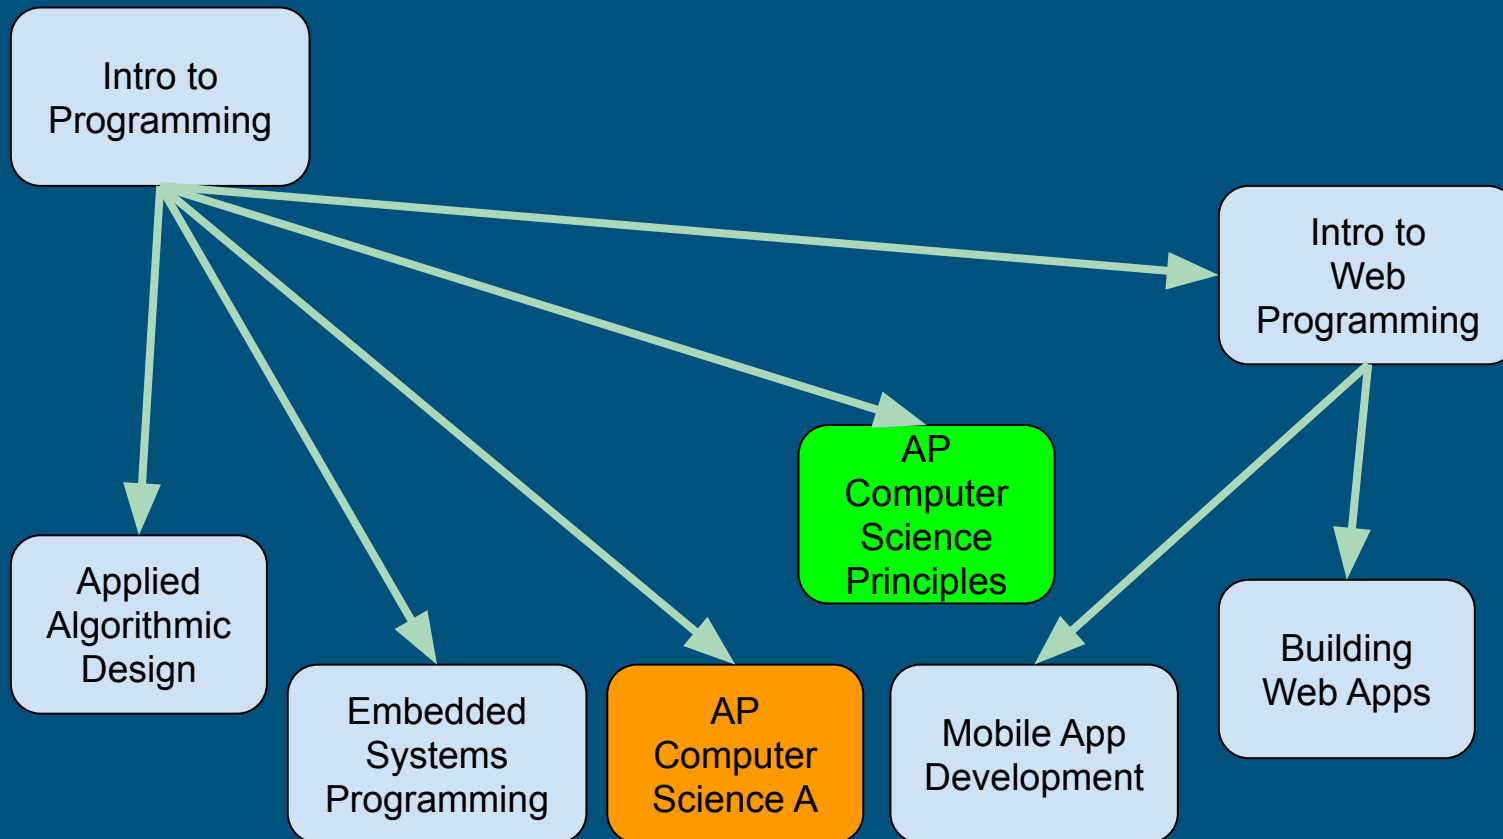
Intro to Programming

Intro to Web Programming

AP Computer Science Principles

Applied Algorithmic Design

Embedded Systems Programming

AP Computer Science A

Mobile App Development

Building Web Apps